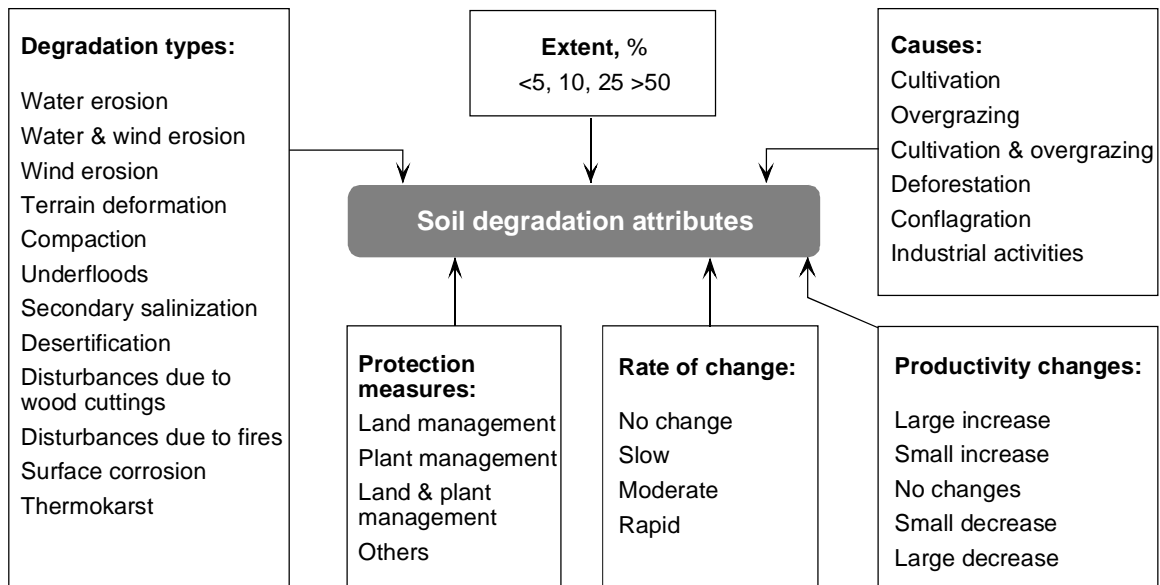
Degradation types:

Water erosion
Water & wind erosion
Wind erosion
Terrain deformation
Compaction
Underfloods
Secondary salinization
Desertification
Disturbances due to wood cuttings
Disturbances due to fires
Surface corrosion
Thermokarst

Extent, %
<5, 10, 25 >50

Causes:
Cultivation
Overgrazing
Cultivation & overgrazing
Deforestation
Conflagration
Industrial activities

Soil degradation attributes

Protection measures:
Land management
Plant management
Land & plant management
Others

Rate of change:
No change
Slow
Moderate
Rapid

Productivity changes:
Large increase
Small increase
No changes
Small decrease
Large decrease